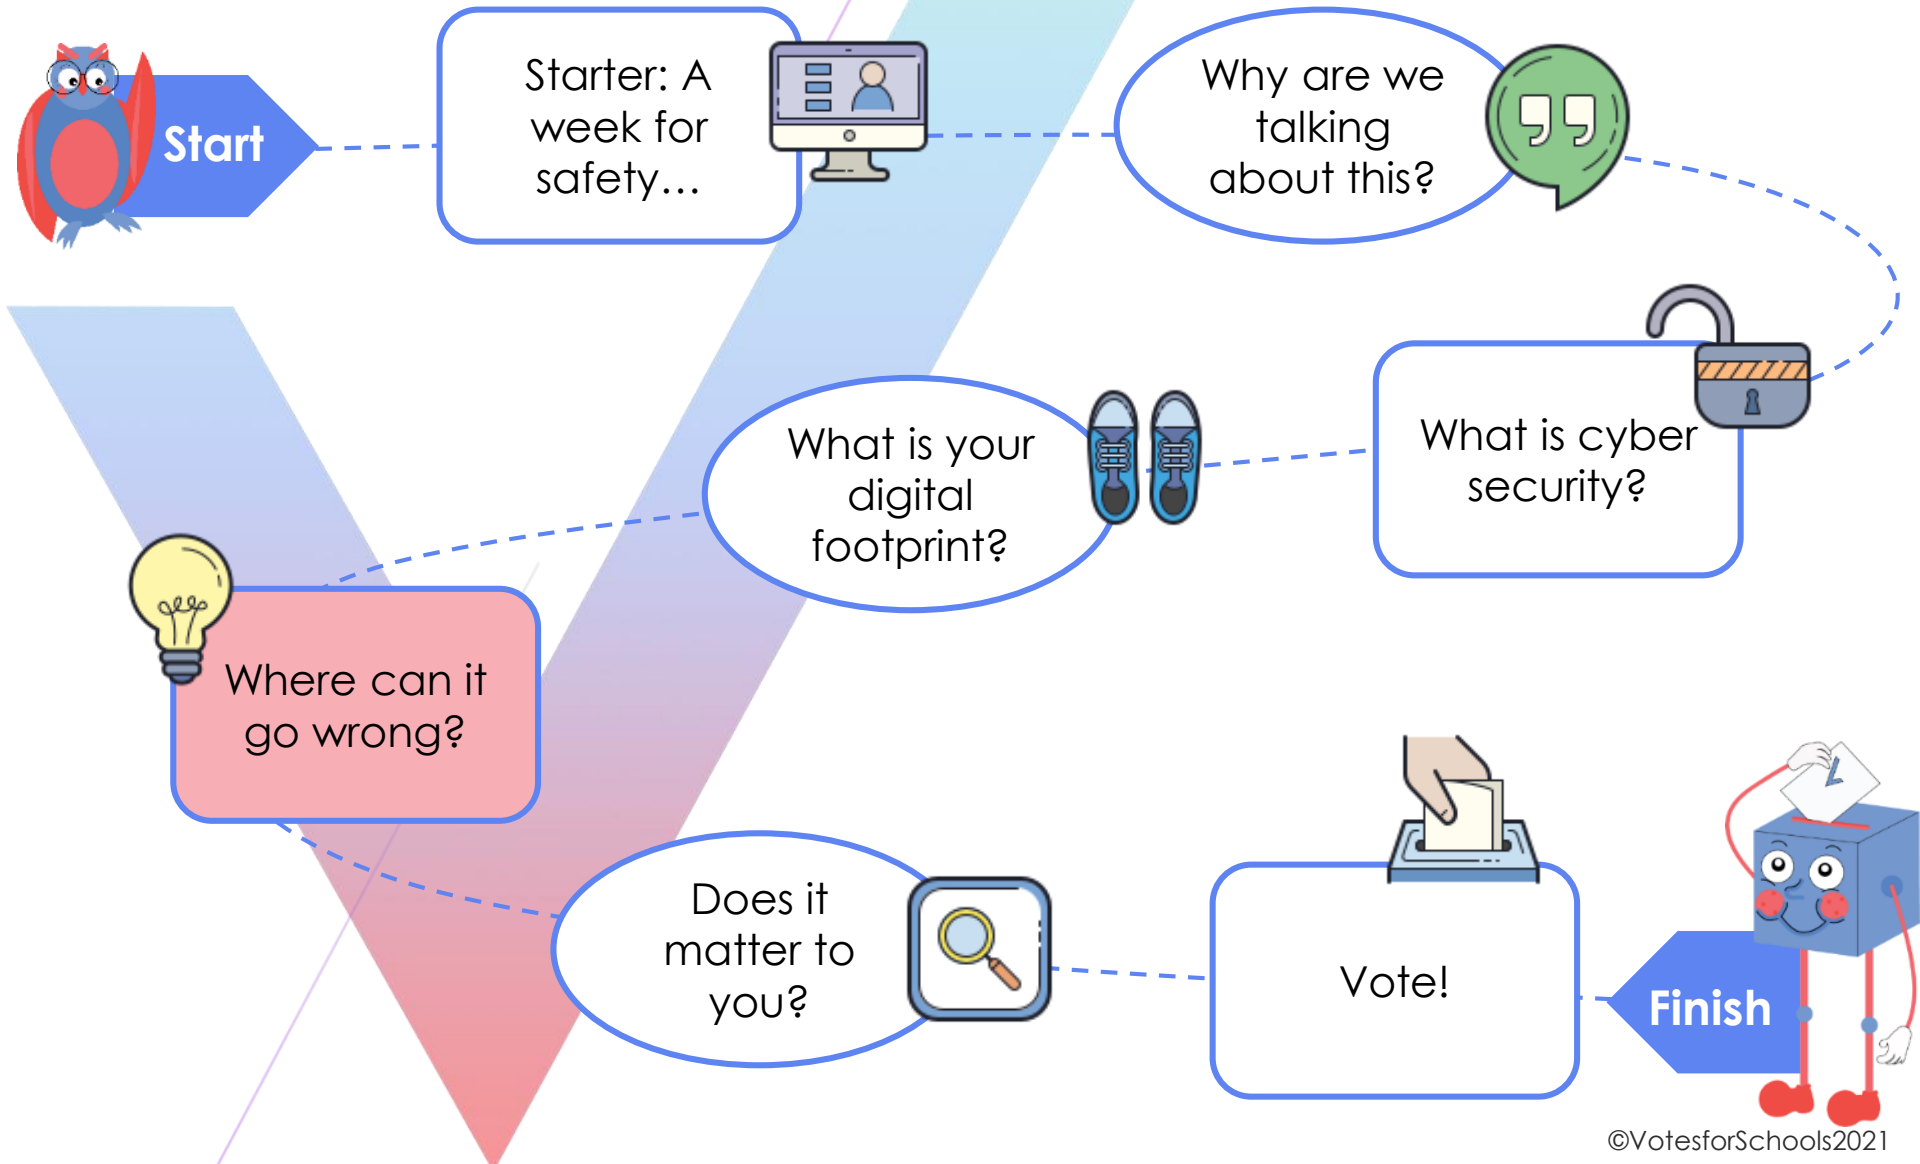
Start

Starter: A week for safety…

Why are we talking about this?

What is cyber security?

What is your digital footprint?

Where can it go wrong?

Does it matter to you?

Vote!

Finish

©VotesforSchools2021